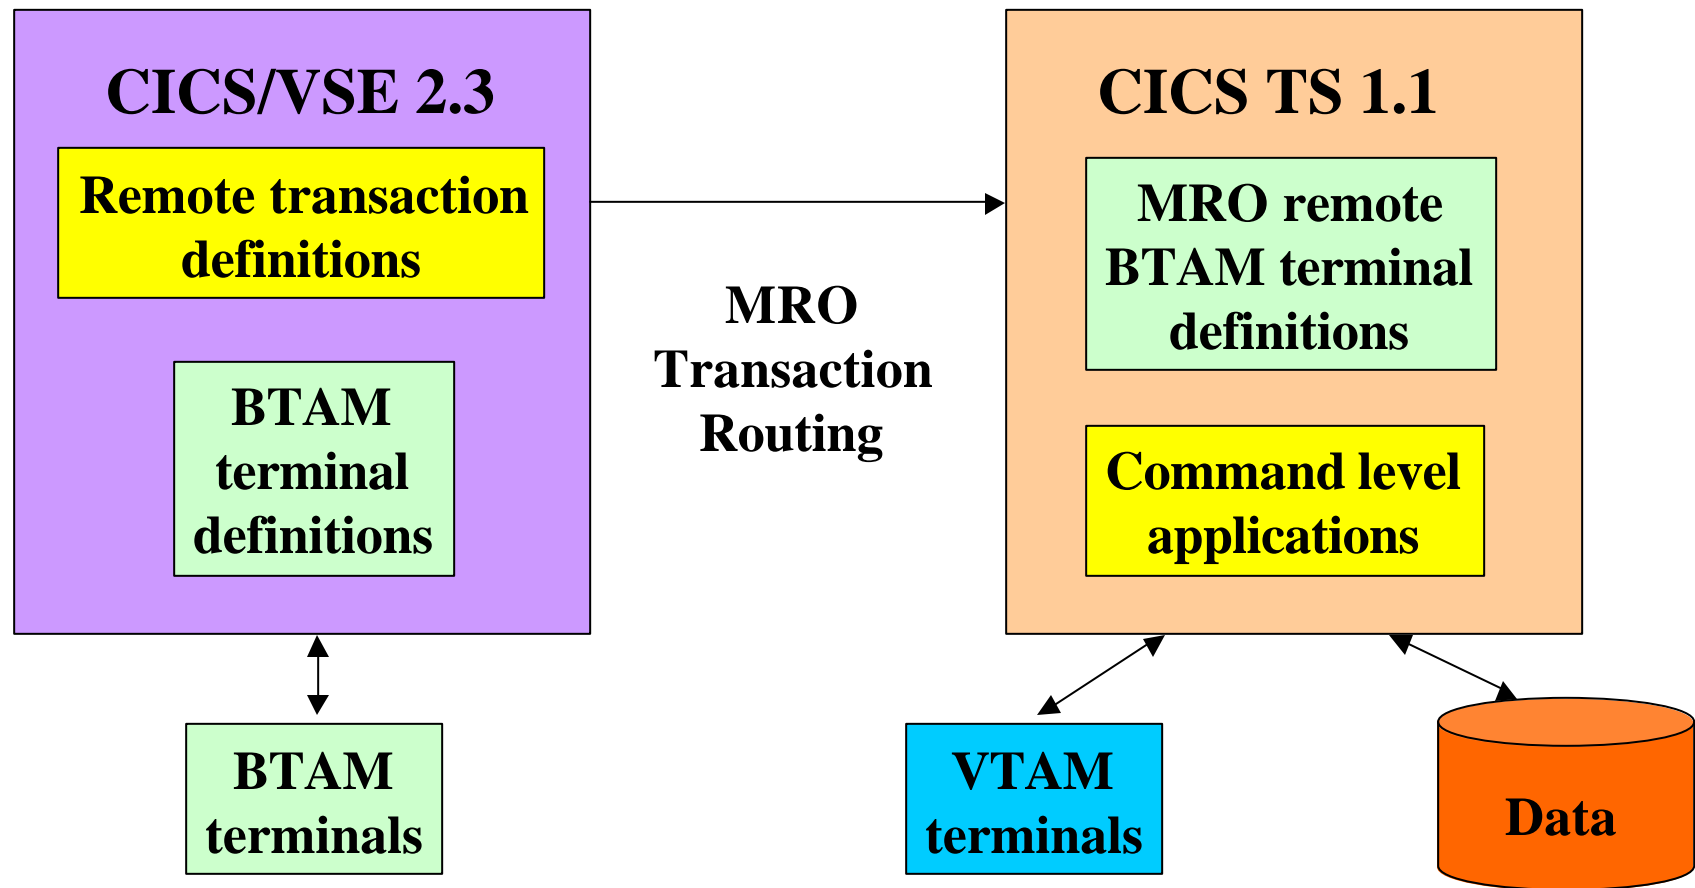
CICS/VSE 2.3

Remote transaction definitions

BTAM terminal definitions

MRO Transaction Routing

CICS TS 1.1

MRO remote BTAM terminal definitions

Command level applications

BTAM terminals

VTAM terminals

Data